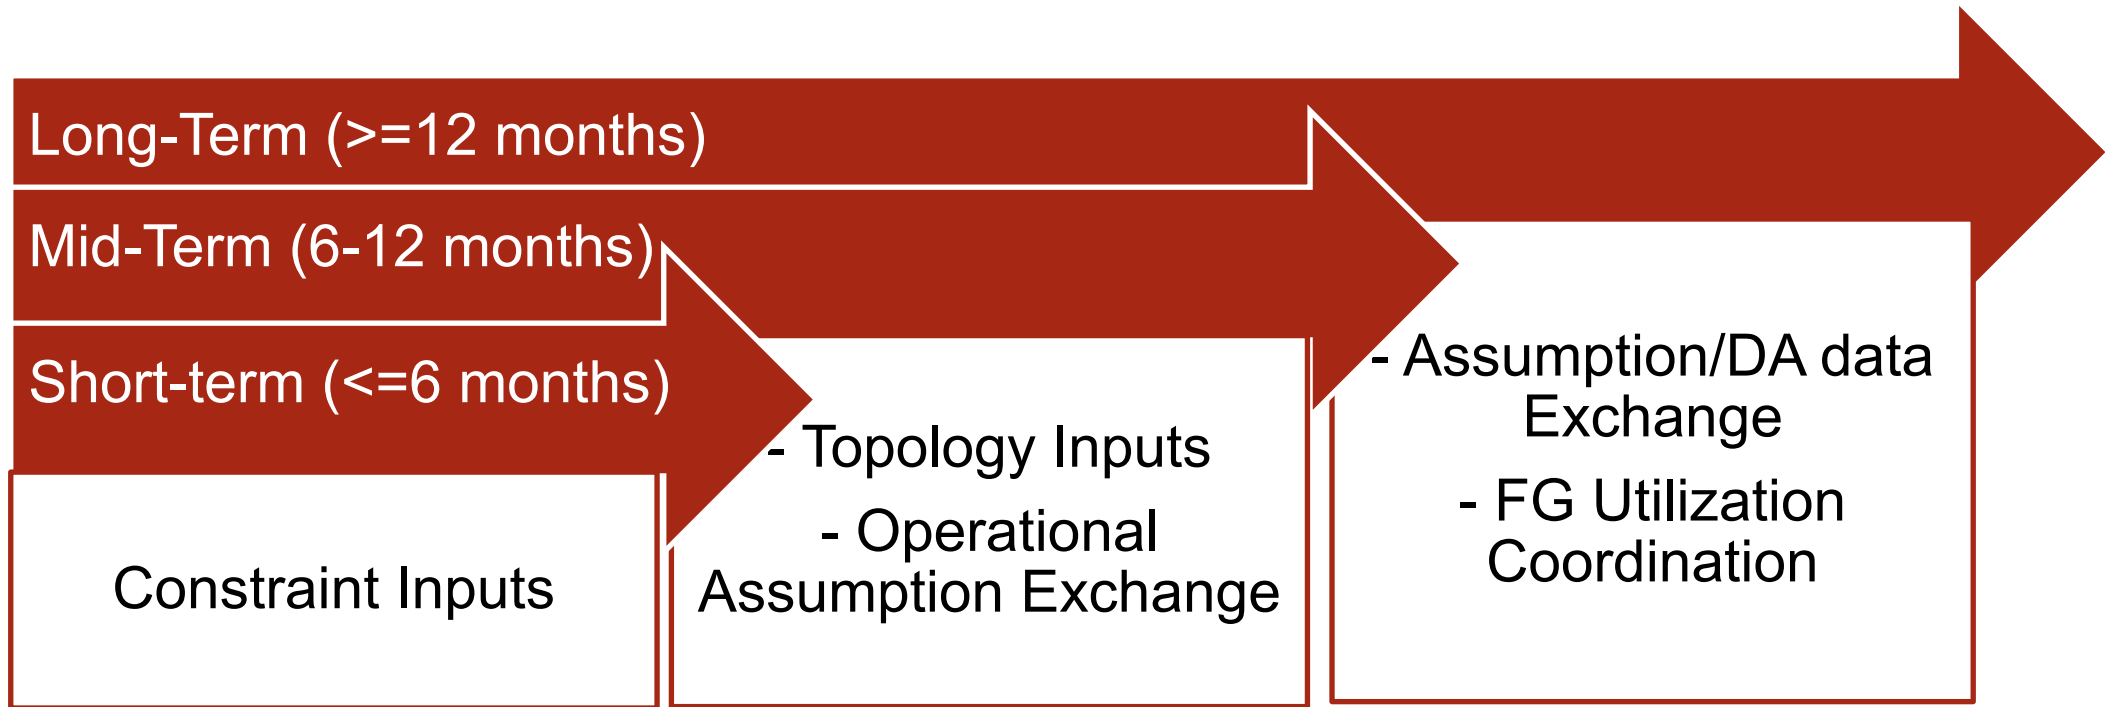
Long-Term (>=12 months)

Mid-Term (6-12 months)

Short-term (<=6 months)

Constraint Inputs

- Topology Inputs

- Operational Assumption Exchange

- Assumption/DA data Exchange

- FG Utilization Coordination